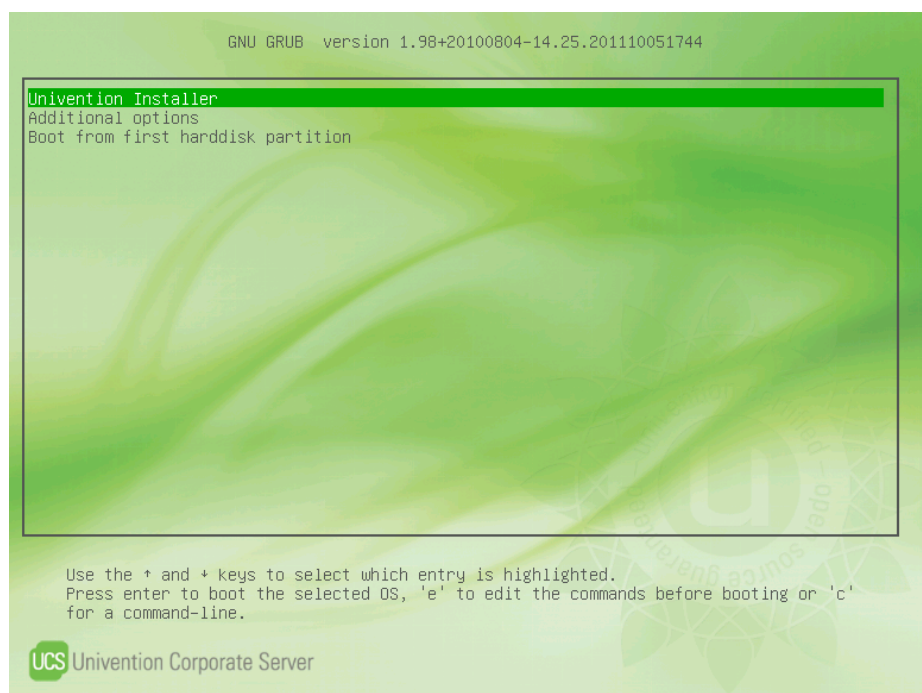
GNU GRUB version 1.98+20100804-14.25.201110051744

Univention Installer
Additional options
Boot from first harddisk partition

Use the ↑ and ↓ keys to select which entry is highlighted.
Press enter to boot the selected OS, 'e' to edit the commands before booting or 'c' for a command-line.

UCS Univention Corporate Server